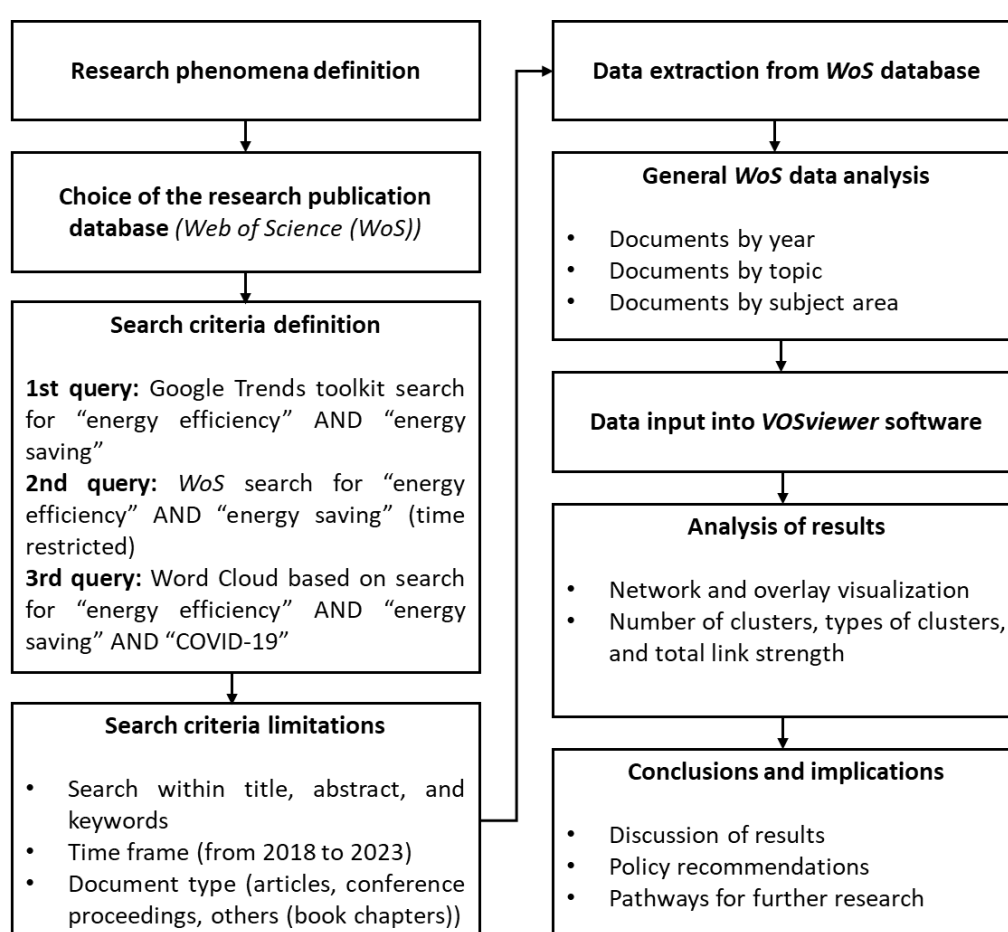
Research phenomena definition

Choice of the research publication database *(Web of Science (WoS))*

Search criteria definition

1st query: Google Trends toolkit search for "energy efficiency" AND "energy saving"
2nd query: *WoS* search for "energy efficiency" AND "energy saving" (time restricted)
3rd query: Word Cloud based on search for "energy efficiency" AND "energy saving" AND "COVID-19"

Search criteria limitations

- Search within title, abstract, and keywords
- Time frame (from 2018 to 2023)
- Document type (articles, conference proceedings, others (book chapters))

Data extraction from *WoS* database

General *WoS* data analysis

- Documents by year
- Documents by topic
- Documents by subject area

Data input into *VOSviewer* software

Analysis of results

- Network and overlay visualization
- Number of clusters, types of clusters, and total link strength

Conclusions and implications

- Discussion of results
- Policy recommendations
- Pathways for further research